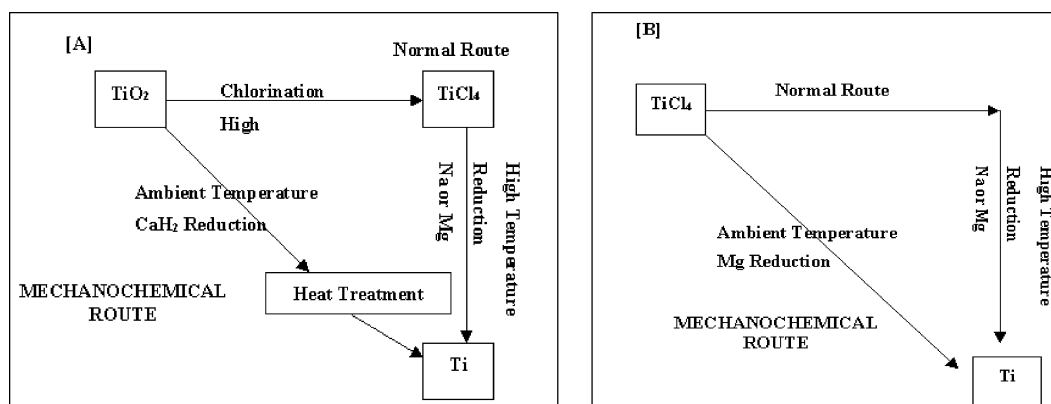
[A]

Normal Route

$TiO_2$

Chlorination

High

$TiCl_4$

High Temperature Reduction

Na or Mg

Ambient Temperature

$CaH_2$ Reduction

MECHANOCHEMICAL ROUTE

Heat Treatment

Ti

[B]

$TiCl_4$

Normal Route

High Temperature Reduction

Na or Mg

Ambient Temperature

Mg Reduction

MECHANOCHEMICAL ROUTE

Ti